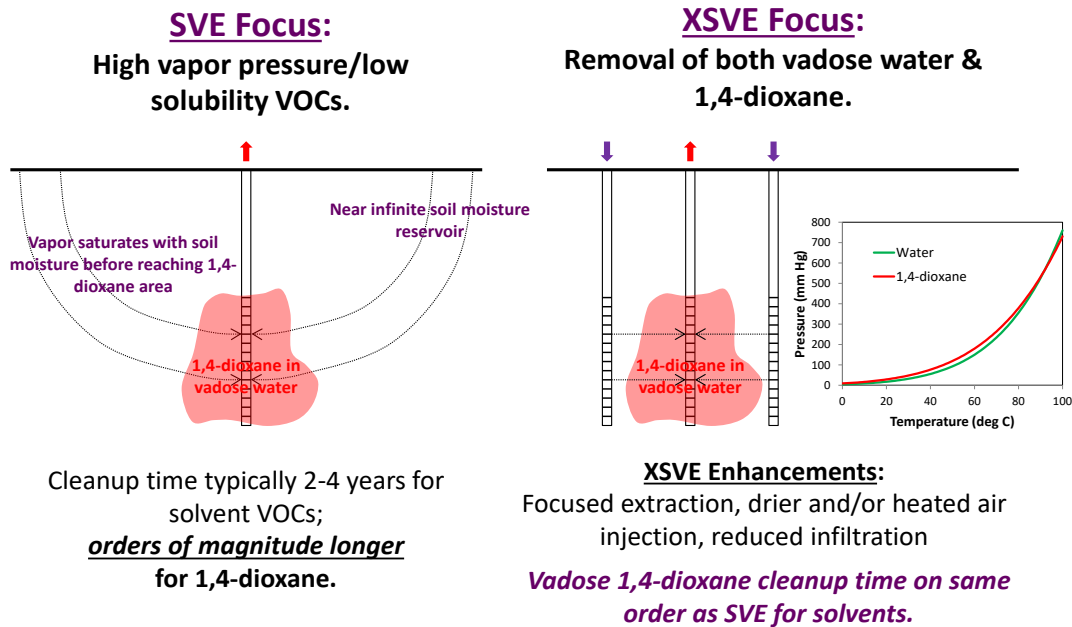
SVE Focus:
High vapor pressure/low solubility VOCs.

Vapor saturates with soil moisture before reaching 1,4-dioxane area

Near infinite soil moisture reservoir

1,4-dioxane in vadose water

Cleanup time typically 2-4 years for solvent VOCs; ***orders of magnitude longer*** **for 1,4-dioxane.**

XSVE Focus:
Removal of both vadose water & 1,4-dioxane.

1,4-dioxane in vadose water

| Temperature (deg C) | 0 | 20 | 40 | 60 | 80 | 100 |
|---|---|---|---|---|---|---|

Pressure (mm Hg)
800
700
600
500
400
300
200
100
0

Water
1,4-dioxane

Temperature (deg C)

XSVE Enhancements:
Focused extraction, drier and/or heated air injection, reduced infiltration

*Vadose 1,4-dioxane cleanup time on same order as SVE for solvents.*